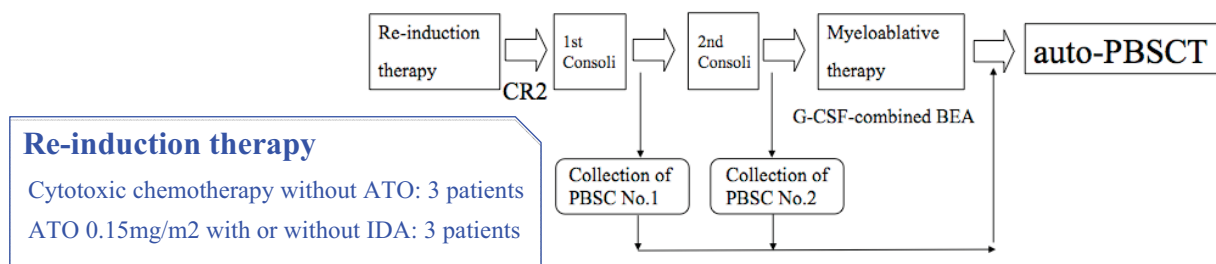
Re-induction therapy

CR2

1st Consoli

2nd Consoli

Myeloablative therapy

auto-PBSCT

G-CSF-combined BEA

Collection of PBSC No.1

Collection of PBSC No.2

Re-induction therapy

Cytotoxic chemotherapy without ATO: 3 patients

ATO 0.15mg/m2 with or without IDA: 3 patients